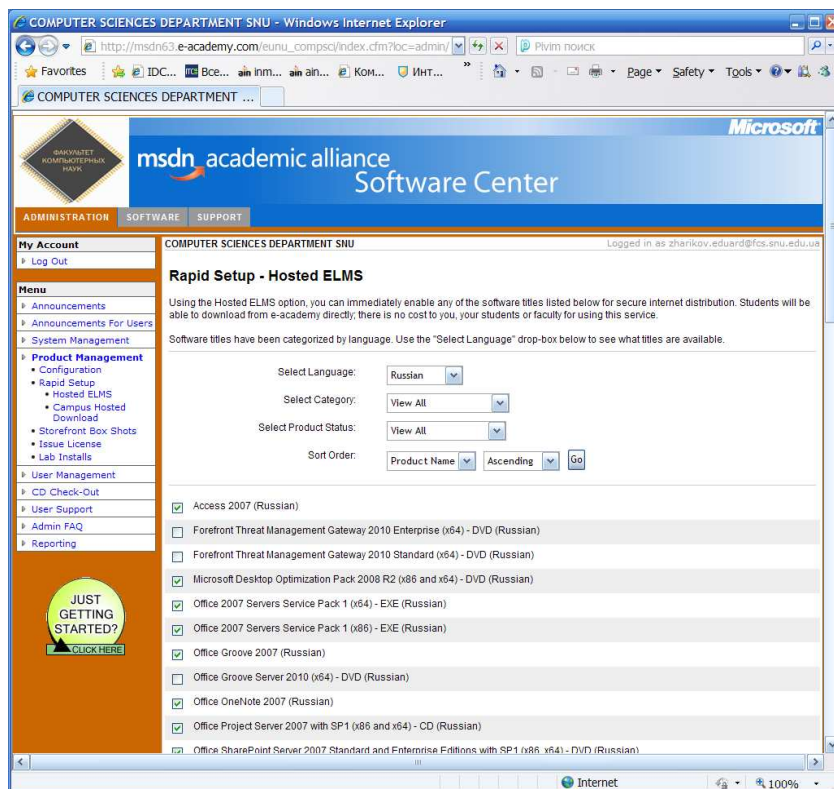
COMPUTER SCIENCES DEPARTMENT SNU - Windows Internet Explorer

http://msdn63.e-academy.com/eunu_compsci/index.cfm?loc=admin/

Pivim поиск

Favorites IDC... Все... inm... ain... Ком... Инт...

Page Safety Tools

COMPUTER SCIENCES DEPARTMENT ...

ФАКУЛЬТЕТ КОМПЬЮТЕРНЫХ НАУК

Microsoft

msdn academic alliance Software Center

ADMINISTRATION SOFTWARE SUPPORT

My Account
Log Out

Menu
Announcements
Announcements For Users
System Management
Product Management
• Configuration
• Rapid Setup
• Hosted ELMS
• Campus Hosted Download
• Storefront Box Shots
• Issue License
• Lab Installs
User Management
CD Check-Out
User Support
Admin FAQ
Reporting

JUST GETTING STARTED? CLICK HERE

COMPUTER SCIENCES DEPARTMENT SNU

Logged in as zharikov.eduard@fcs.snu.edu.ua

Rapid Setup - Hosted ELMS

Using the Hosted ELMS option, you can immediately enable any of the software titles listed below for secure internet distribution. Students will be able to download from e-academy directly; there is no cost to you, your students or faculty for using this service.

Software titles have been categorized by language. Use the "Select Language" drop-box below to see what titles are available.

Select Language: Russian

Select Category: View All

Select Product Status: View All

Sort Order: Product Name Ascending Go

Access 2007 (Russian)
Forefront Threat Management Gateway 2010 Enterprise (x64) - DVD (Russian)
Forefront Threat Management Gateway 2010 Standard (x64) - DVD (Russian)
Microsoft Desktop Optimization Pack 2008 R2 (x86 and x64) - DVD (Russian)
Office 2007 Servers Service Pack 1 (x64) - EXE (Russian)
Office 2007 Servers Service Pack 1 (x86) - EXE (Russian)
Office Groove 2007 (Russian)
Office Groove Server 2010 (x64) - DVD (Russian)
Office OneNote 2007 (Russian)
Office Project Server 2007 with SP1 (x86 and x64) - CD (Russian)
Office SharePoint Server 2007 Standard and Enterprise Editions with SP1 (x86, x64) - DVD (Russian)

Internet 100%